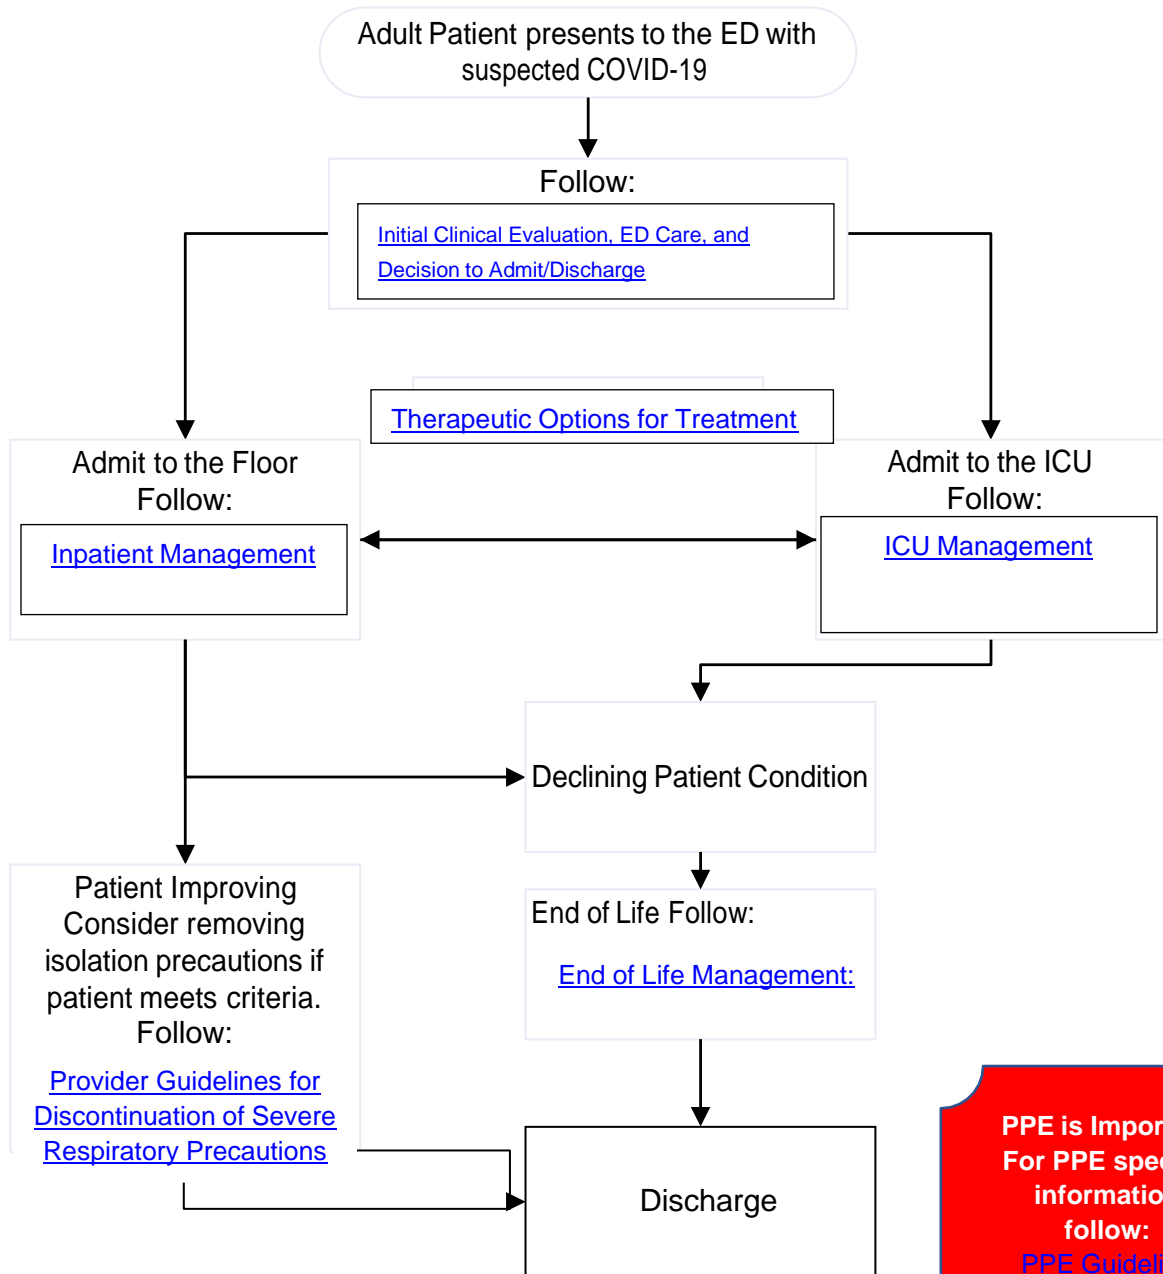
Adult Patient presents to the ED with suspected COVID-19

Follow:

Initial Clinical Evaluation, ED Care, and Decision to Admit/Discharge

Therapeutic Options for Treatment

Admit to the Floor
Follow:

Inpatient Management

Admit to the ICU
Follow:

ICU Management

Declining Patient Condition

Patient Improving
Consider removing isolation precautions if patient meets criteria.
Follow:

Provider Guidelines for Discontinuation of Severe Respiratory Precautions

End of Life Follow:

End of Life Management:

Discharge

PPE is Impor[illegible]
For PPE spe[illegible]
informatio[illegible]
follow:
PPE Guideli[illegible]